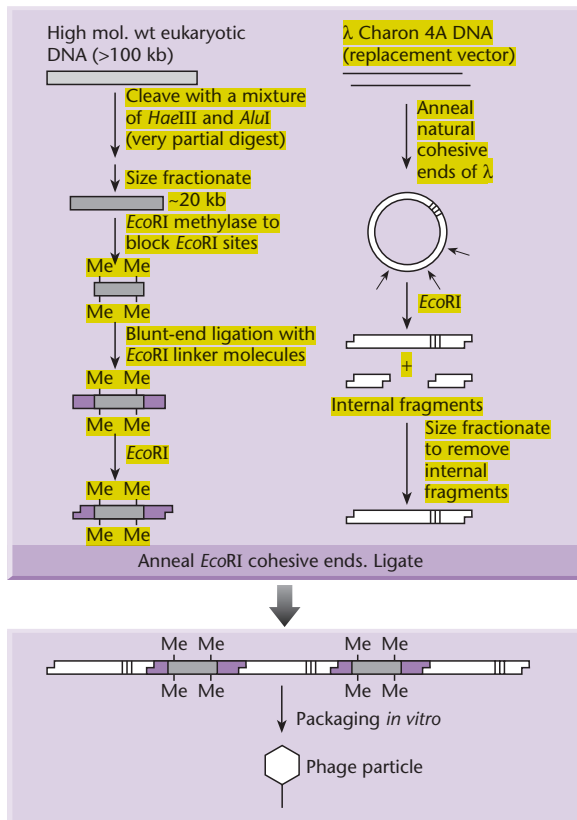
High mol. wt eukaryotic DNA (>100 kb)

Cleave with a mixture of *Hae*III and *Alu*I (very partial digest)

Size fractionate

~20 kb

*Eco*RI methylase to block *Eco*RI sites

Me Me

Me Me

Blunt-end ligation with *Eco*RI linker molecules

Me Me

Me Me

*Eco*RI

Me Me

Me Me

λ Charon 4A DNA (replacement vector)

Anneal natural cohesive ends of λ

*Eco*RI

+

Internal fragments

Size fractionate to remove internal fragments

Anneal *Eco*RI cohesive ends. Ligate

Me Me

Me Me

Me Me

Me Me

Packaging *in vitro*

Phage particle